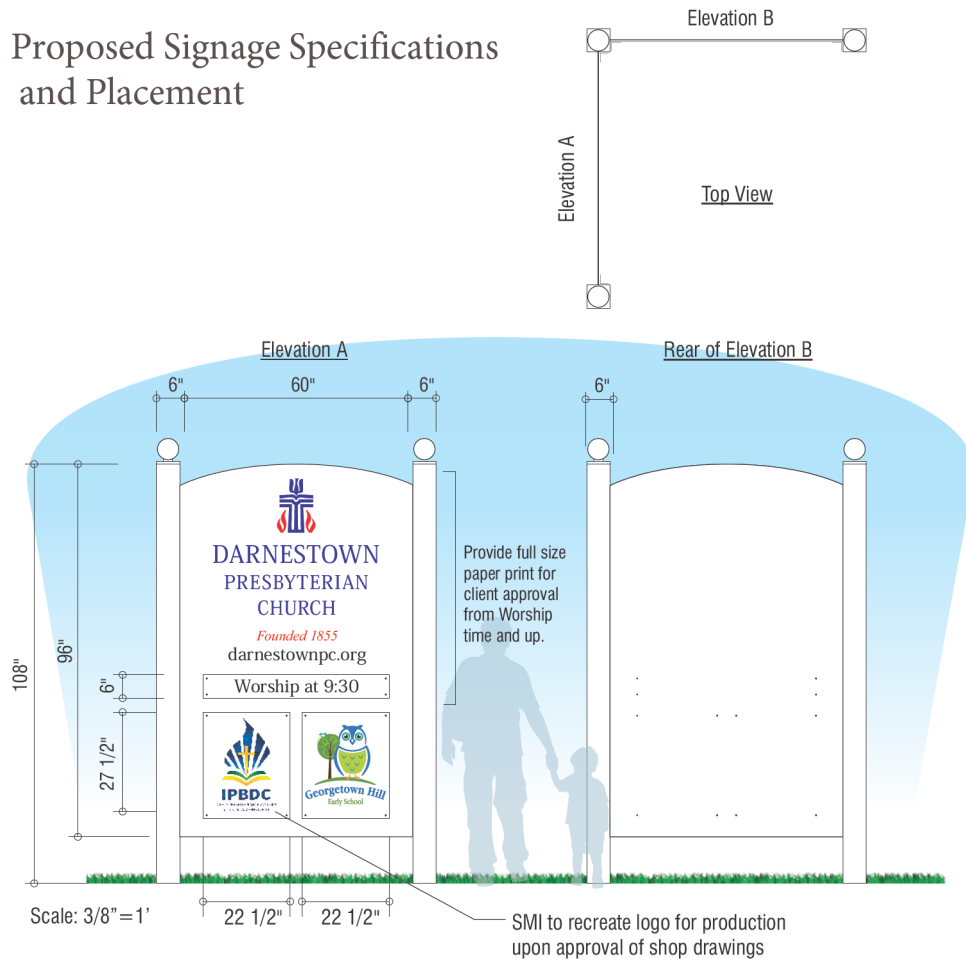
Proposed Signage Specifications and Placement

Elevation B

Elevation A

Top View

Elevation A

Rear of Elevation B

6"

60"

6"

6"

108"

96"

6"

27 1/2"

DARNESTOWN
PRESBYTERIAN
CHURCH

Founded 1855

darnestownpc.org

Worship at 9:30

IPBDC

Georgetown Hill
Early School

Provide full size paper print for client approval from Worship time and up.

Scale: 3/8"=1'

22 1/2"

22 1/2"

SMI to recreate logo for production upon approval of shop drawings